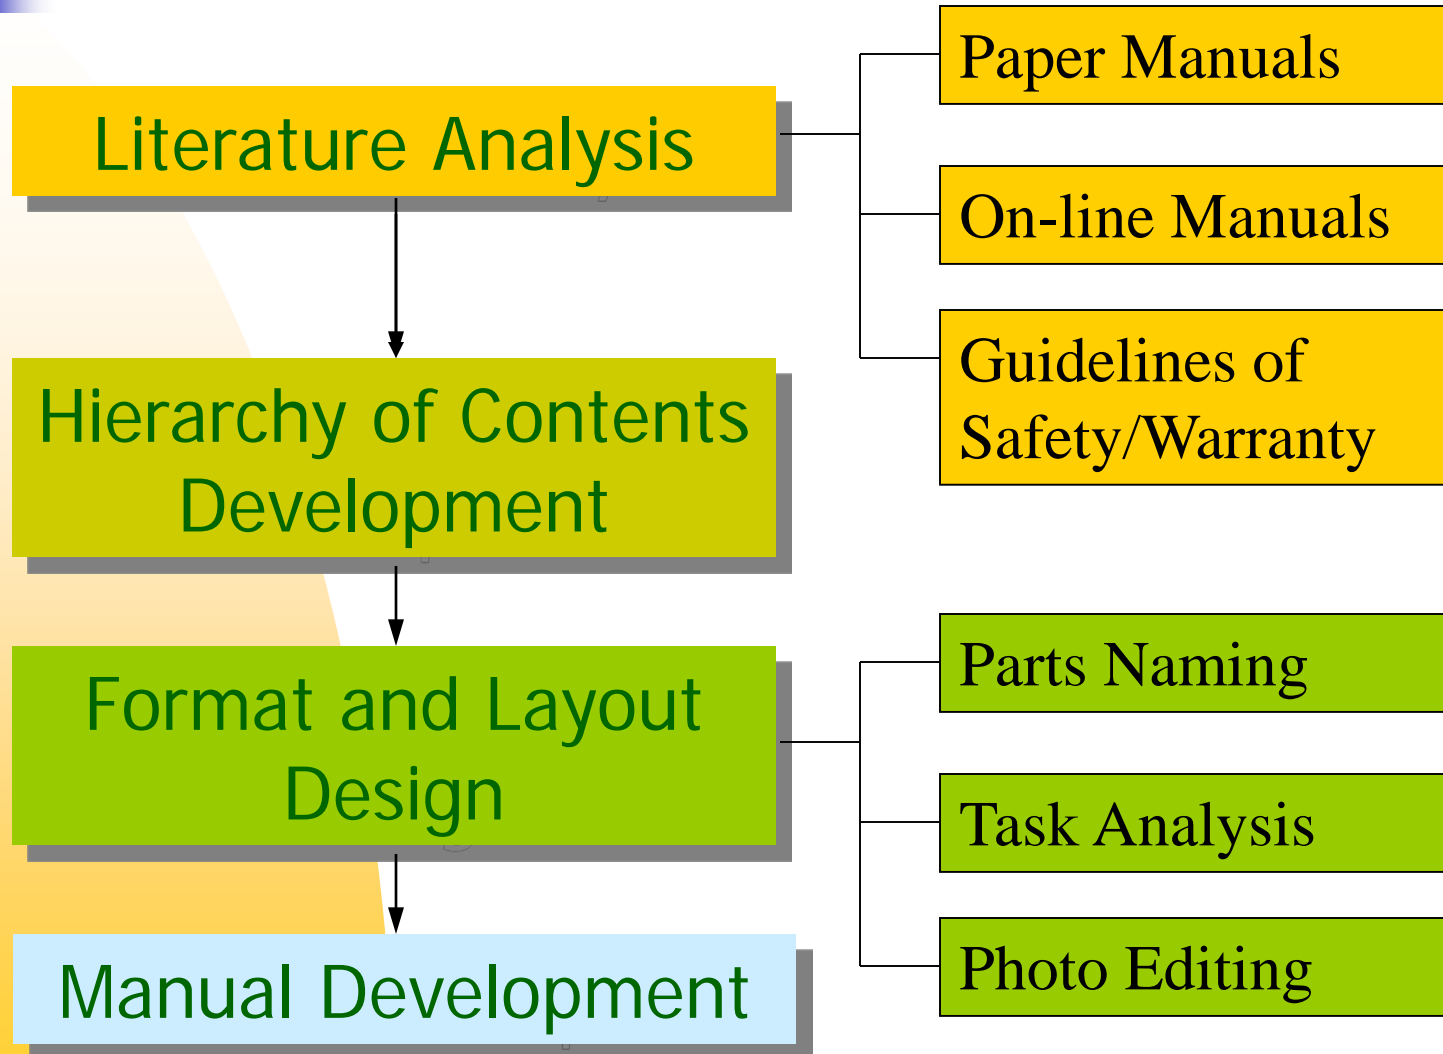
Literature Analysis

Paper Manuals

On-line Manuals

Guidelines of Safety/Warranty

Hierarchy of Contents Development

Format and Layout Design

Parts Naming

Task Analysis

Photo Editing

Manual Development